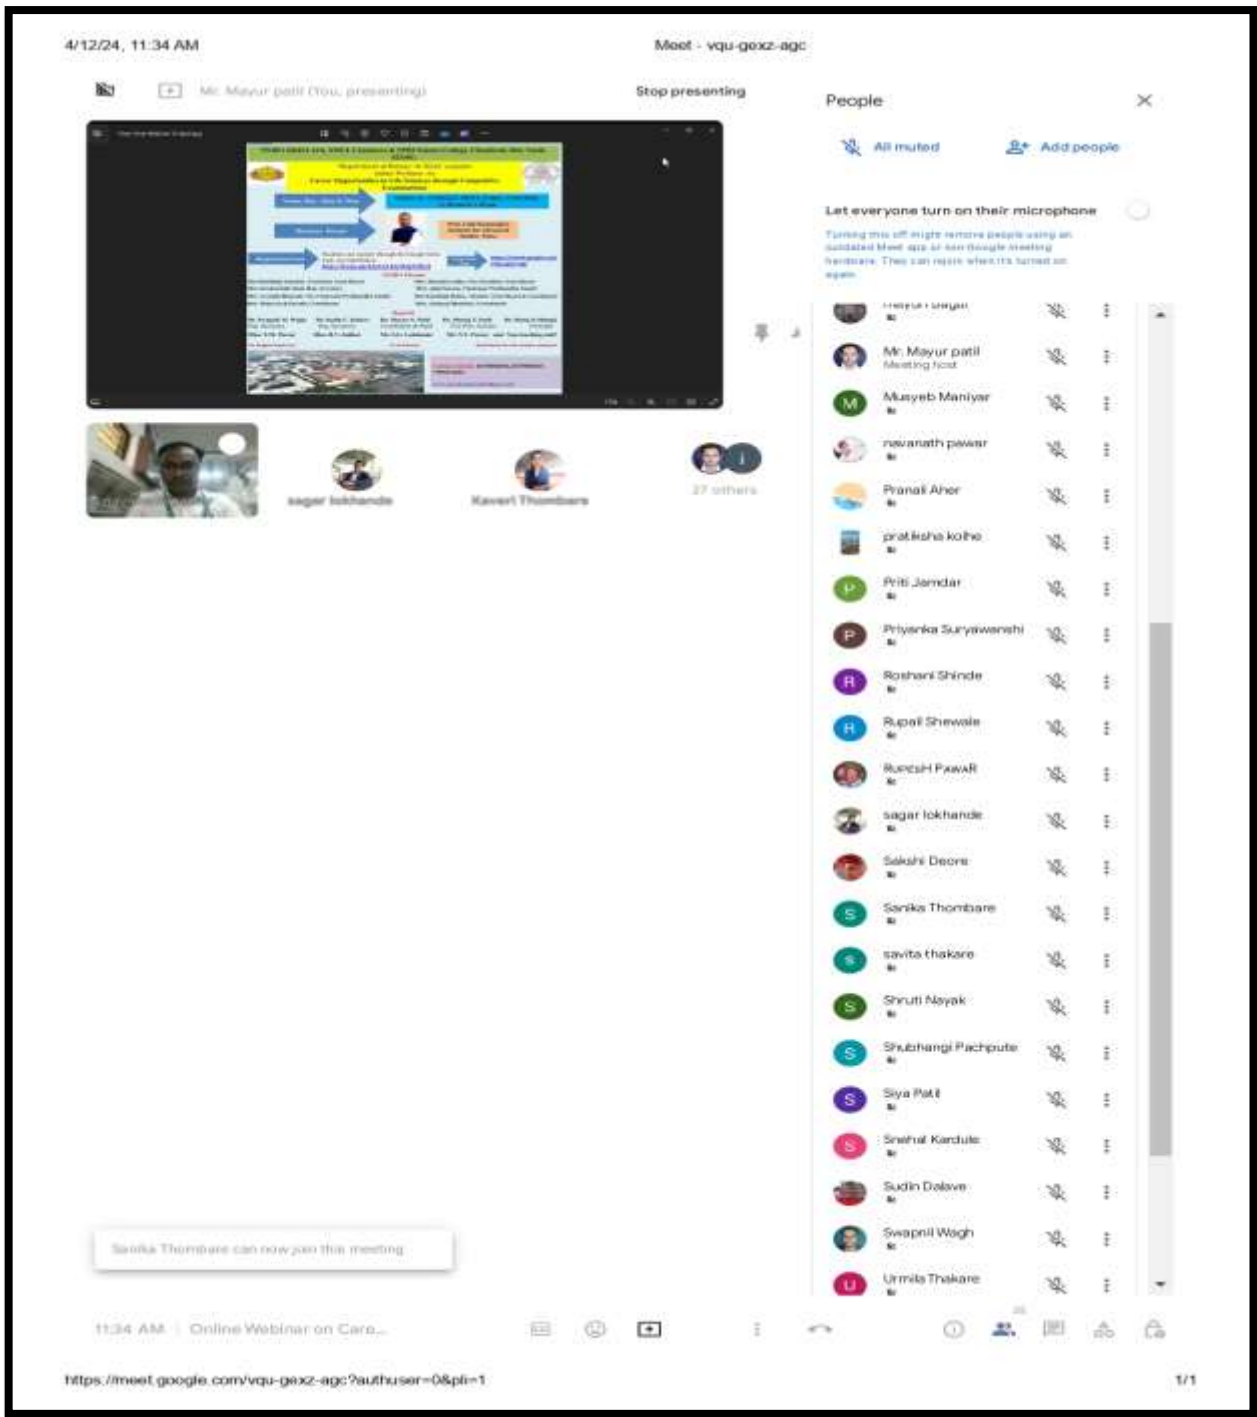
4/12/24, 11:34 AM

Meet - vqu-gexz-agc

Mr. Mayur patil (You, presenting)

Stop presenting

People

All muted

Add people

Let everyone turn on their microphone

Turning this off might remove people using an outdated Meet app or non-Google meeting hardware. They can rejoin when it's turned on again.

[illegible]

Mr. Mayur patil
Meeting host

Musyeb Maniyar

navanath pawar

Pranali Aher

pratiksha kolhe

Priti Jamdar

Priyanka Suryawanshi

Roshani Shinde

Rupali Shewale

RuPesH PawaR

sagar lokhande

Sakshi Deore

Sanika Thombare

savita thakare

Shruti Nayak

Shubhangi Pachpute

Siya Patil

Snehal Kardule

Sudin Dalave

Swapnil Wagh

Urmila Thakare

sagar lokhande

Kaveri Thombare

27 others

Sanika Thombare can now join this meeting

11:34 AM | Online Webinar on Care...

https://meet.google.com/vqu-gexz-agc?authuser=0&pli=1

1/1